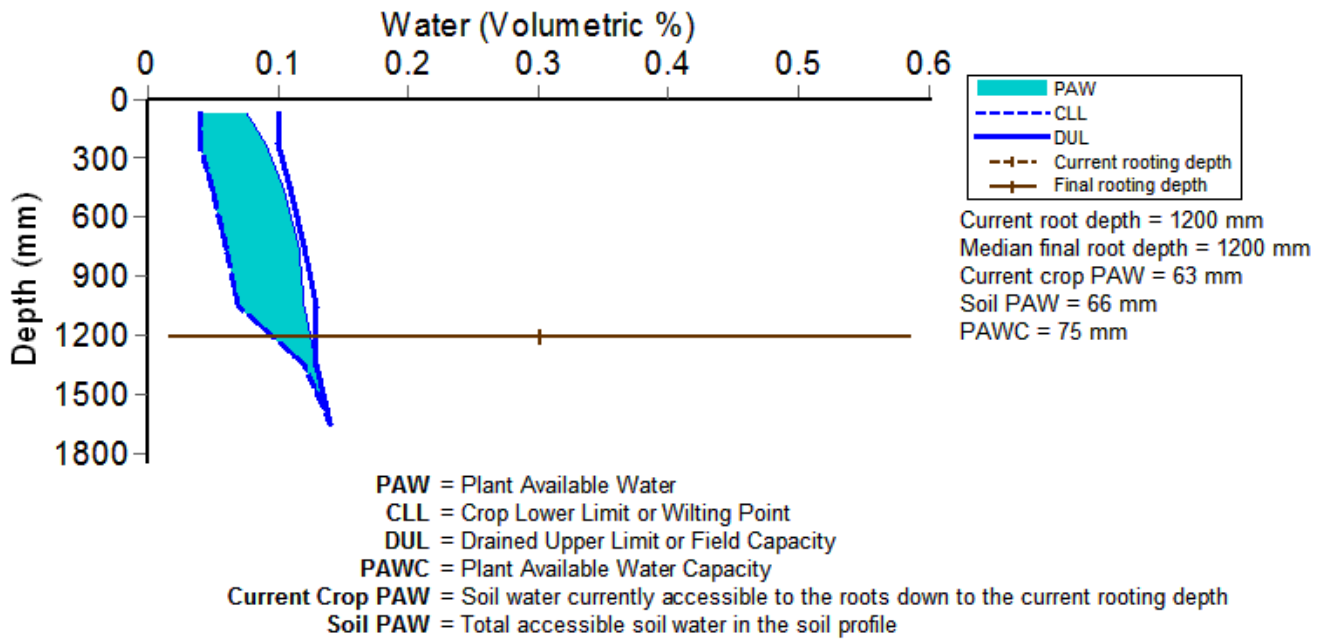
Water (Volumetric %)

0 0.1 0.2 0.3 0.4 0.5 0.6

Depth (mm)

0
300
600
900
1200
1500
1800

PAW
CLL
DUL
Current rooting depth
Final rooting depth

Current root depth = 1200 mm
Median final root depth = 1200 mm
Current crop PAW = 63 mm
Soil PAW = 66 mm
PAWC = 75 mm

**PAW** = Plant Available Water
**CLL** = Crop Lower Limit or Wilting Point
**DUL** = Drained Upper Limit or Field Capacity
**PAWC** = Plant Available Water Capacity
**Current Crop PAW** = Soil water currently accessible to the roots down to the current rooting depth
**Soil PAW** = Total accessible soil water in the soil profile